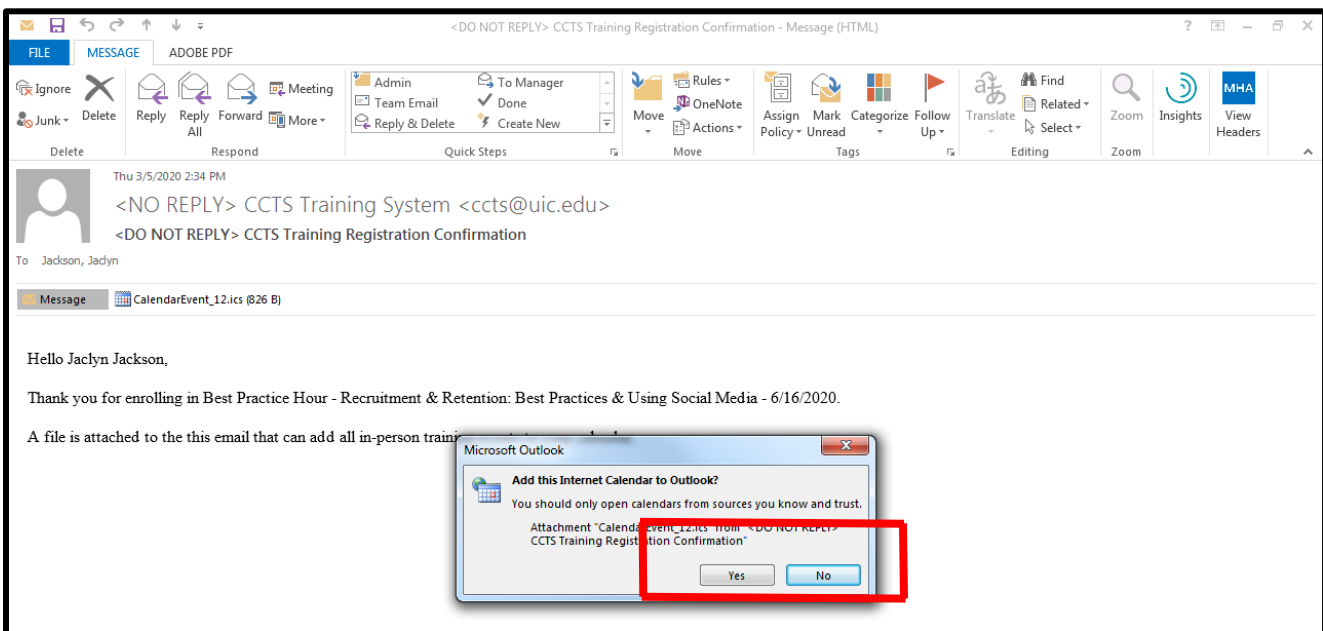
<DO NOT REPLY> CCTS Training Registration Confirmation - Message (HTML)

? – ×

FILE MESSAGE ADOBE PDF

Ignore
Junk
Delete
Delete

Reply
Reply All
Forward
Meeting
More
Respond

Admin
Team Email
Reply & Delete
To Manager
Done
Create New
Quick Steps

Move
Rules
OneNote
Actions
Move

Assign Policy
Mark Unread
Categorize
Follow Up
Tags

Translate
Find
Related
Select
Editing

Zoom
Zoom

Insights

MHA
View Headers

Thu 3/5/2020 2:34 PM
<NO REPLY> CCTS Training System <ccts@uic.edu>
<DO NOT REPLY> CCTS Training Registration Confirmation
To Jackson, Jaclyn

Message
CalendarEvent_12.ics (826 B)

Hello Jaclyn Jackson,

Thank you for enrolling in Best Practice Hour - Recruitment & Retention: Best Practices & Using Social Media - 6/16/2020.

A file is attached to the this email that can add all in-person trai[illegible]

Microsoft Outlook

Add this Internet Calendar to Outlook?
You should only open calendars from sources you know and trust.

Attachment "Calend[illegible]vent_12.ics" from "<DO NOT REPLY> CCTS Training Registration Confirmation"

Yes No